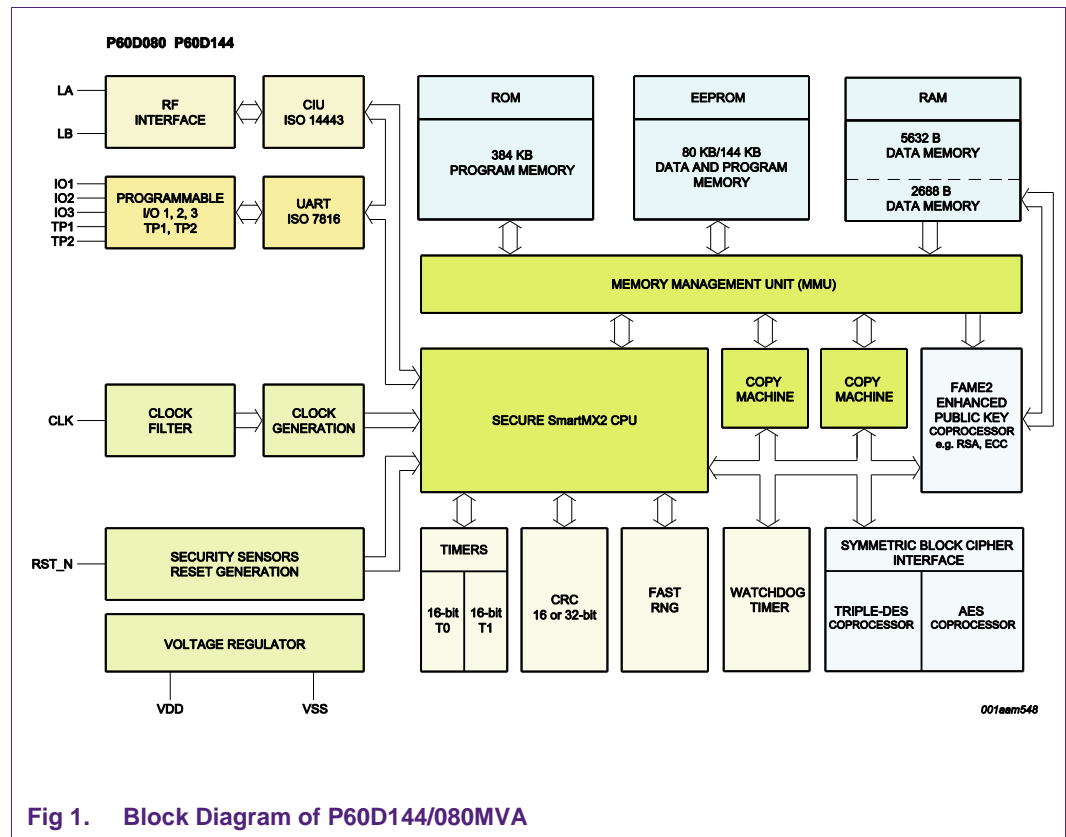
P60D080 P60D144

LA

LB

RF INTERFACE

CIU ISO 14443

IO1
IO2
IO3
TP1
TP2

PROGRAMMABLE I/O 1, 2, 3 TP1, TP2

UART ISO 7816

ROM

384 KB PROGRAM MEMORY

EEPROM

80 KB/144 KB DATA AND PROGRAM MEMORY

RAM

5632 B DATA MEMORY

2688 B DATA MEMORY

MEMORY MANAGEMENT UNIT (MMU)

CLK

CLOCK FILTER

CLOCK GENERATION

SECURE SmartMX2 CPU

COPY MACHINE

COPY MACHINE

FAME2 ENHANCED PUBLIC KEY COPROCESSOR e.g. RSA, ECC

RST_N

SECURITY SENSORS RESET GENERATION

VOLTAGE REGULATOR

VDD

VSS

TIMERS

16-bit T0

16-bit T1

CRC 16 or 32-bit

FAST RNG

WATCHDOG TIMER

SYMMETRIC BLOCK CIPHER INTERFACE

TRIPLE-DES COPROCESSOR

AES COPROCESSOR

001aam548

Fig 1. Block Diagram of P60D144/080MVA